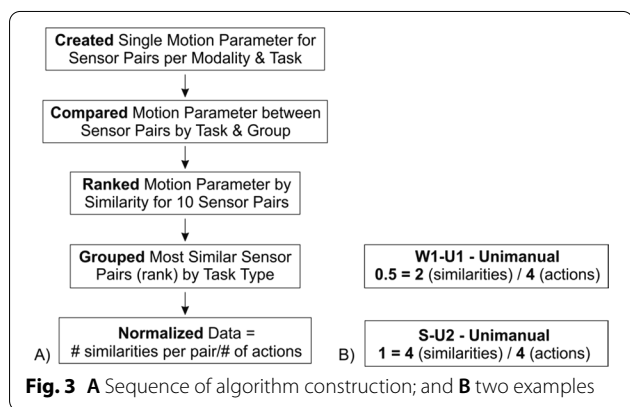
Created Single Motion Parameter for Sensor Pairs per Modality & Task

Compared Motion Parameter between Sensor Pairs by Task & Group

Ranked Motion Parameter by Similarity for 10 Sensor Pairs

Grouped Most Similar Sensor Pairs (rank) by Task Type

A) Normalized Data = # similarities per pair/# of actions

W1-U1 - Unimanual
0.5 = 2 (similarities) / 4 (actions)

B) S-U2 - Unimanual
1 = 4 (similarities) / 4 (actions)

Fig. 3 A Sequence of algorithm construction; and B two examples